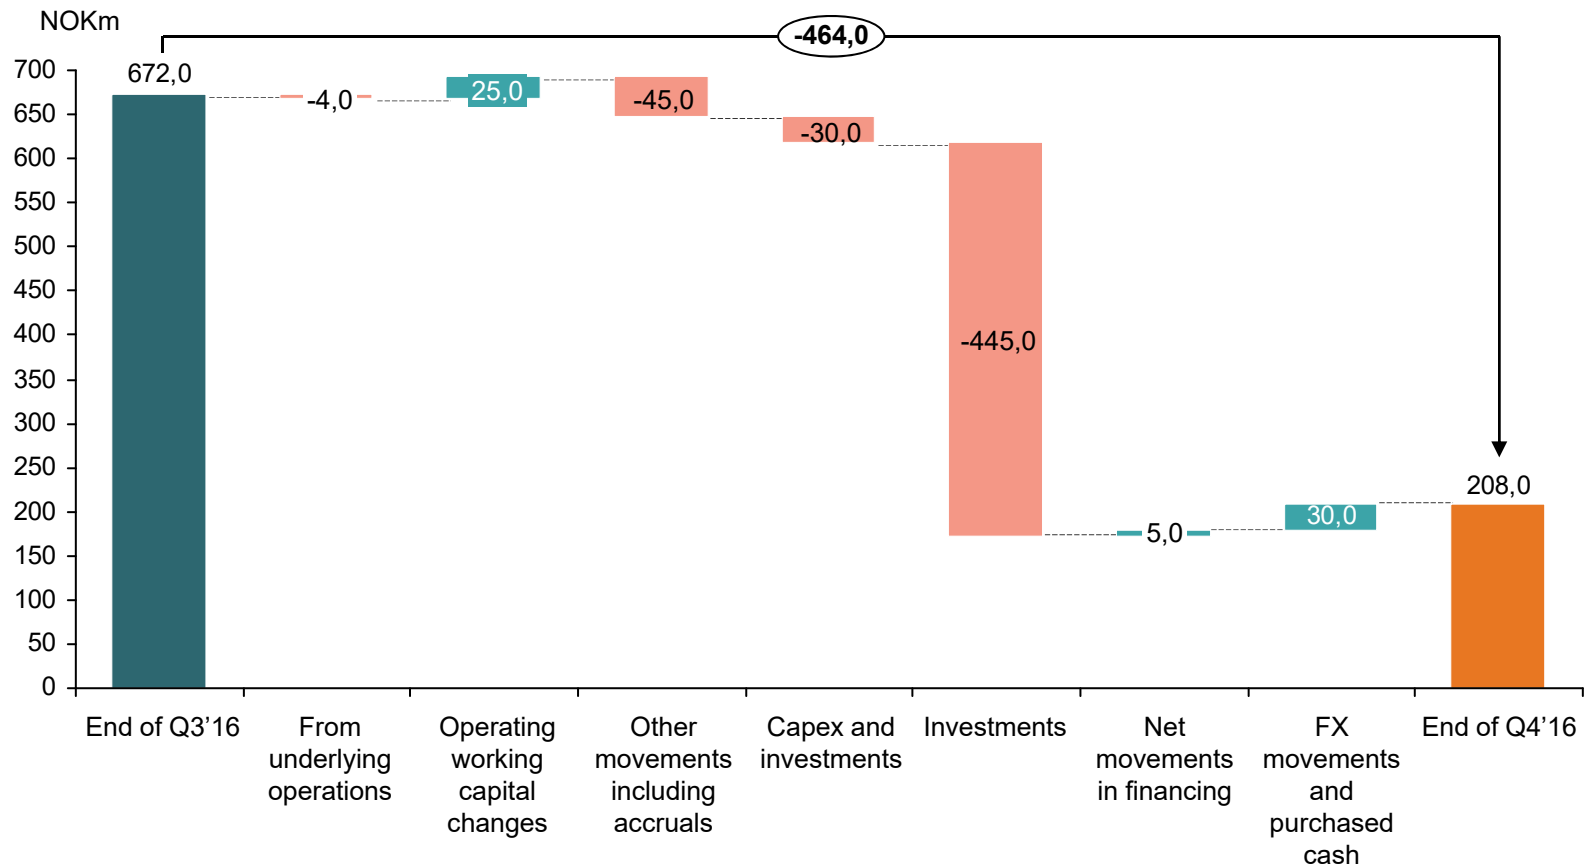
NOKm

-464,0

700
650
600
550
500
450
400
350
300
250
200
150
100
50
0

672,0
-4,0
25,0
-45,0
-30,0
-445,0
5,0
30,0
208,0

End of Q3'16
From underlying operations
Operating working capital changes
Other movements including accruals
Capex and investments
Investments
Net movements in financing
FX movements and purchased cash
End of Q4'16